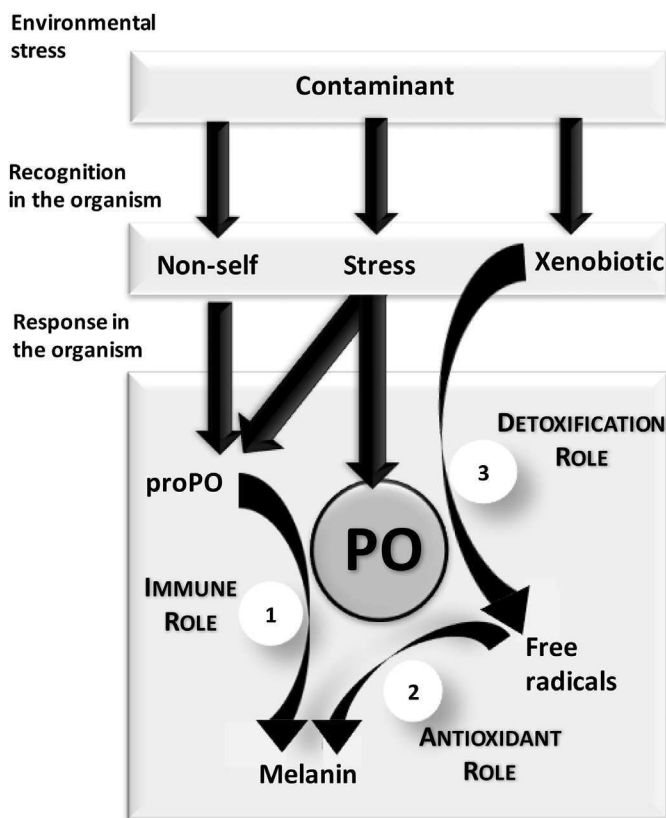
Environmental stress

Contaminant

Recognition in the organism

Non-self

Stress

Xenobiotic

Response in the organism

proPO

PO

DETOXIFICATION ROLE

3

IMMUNE ROLE

1

2

Free radicals

ANTIOXIDANT ROLE

Melanin